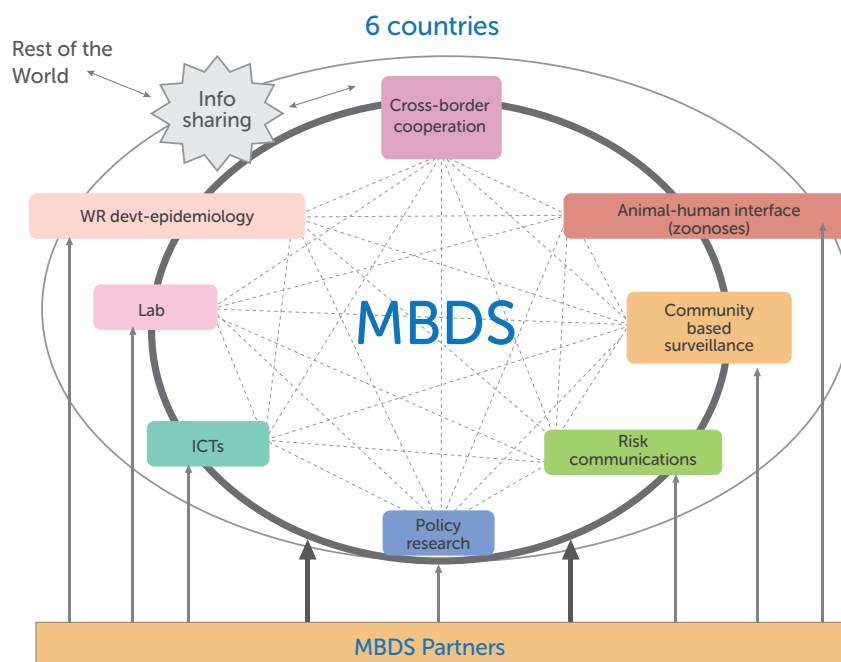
6 countries

Rest of the World

Info sharing

Cross-border cooperation

WR devt-epidemiology

Animal-human interface (zoonoses)

Lab

MBDS

Community based surveillance

ICTs

Risk communications

Policy research

MBDS Partners